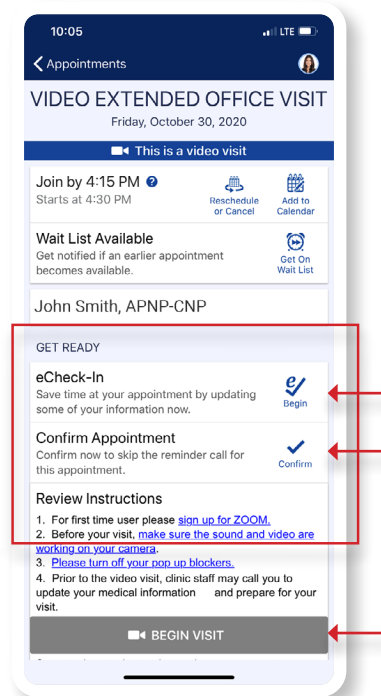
10:05

LTE

Appointments

VIDEO EXTENDED OFFICE VISIT

Friday, October 30, 2020

This is a video visit

Join by 4:15 PM

Starts at 4:30 PM

Reschedule or Cancel

Add to Calendar

Wait List Available

Get notified if an earlier appointment becomes available.

Get On Wait List

John Smith, APNP-CNP

GET READY

eCheck-In

Save time at your appointment by updating some of your information now.

Begin

Confirm Appointment

Confirm now to skip the reminder call for this appointment.

Confirm

Review Instructions

1. For first time user please sign up for ZOOM.
2. Before your visit, make sure the sound and video are working on your camera.
3. Please turn off your pop up blockers.
4. Prior to the video visit, clinic staff may call you to update your medical information and prepare for your visit.

BEGIN VISIT